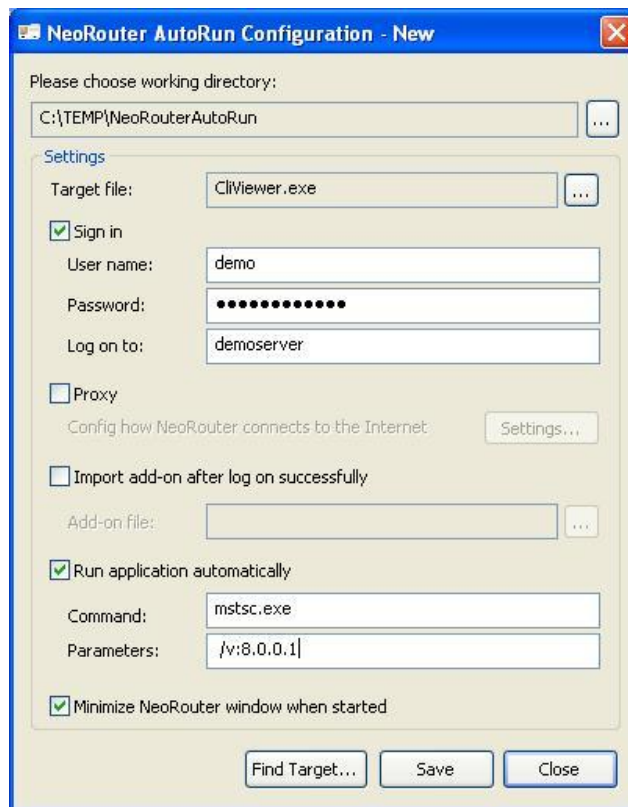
NeoRouter AutoRun Configuration - New

Please choose working directory:

C:\TEMP\NeoRouterAutoRun

...

Settings

Target file: CliViewer.exe ...

Sign in

User name: demo

Password: •••••••••••••

Log on to: demoserver

Proxy

Config how NeoRouter connects to the Internet

Settings...

Import add-on after log on successfully

Add-on file: ...

Run application automatically

Command: mstsc.exe

Parameters: /v:8.0.0.1

Minimize NeoRouter window when started

Find Target... Save Close